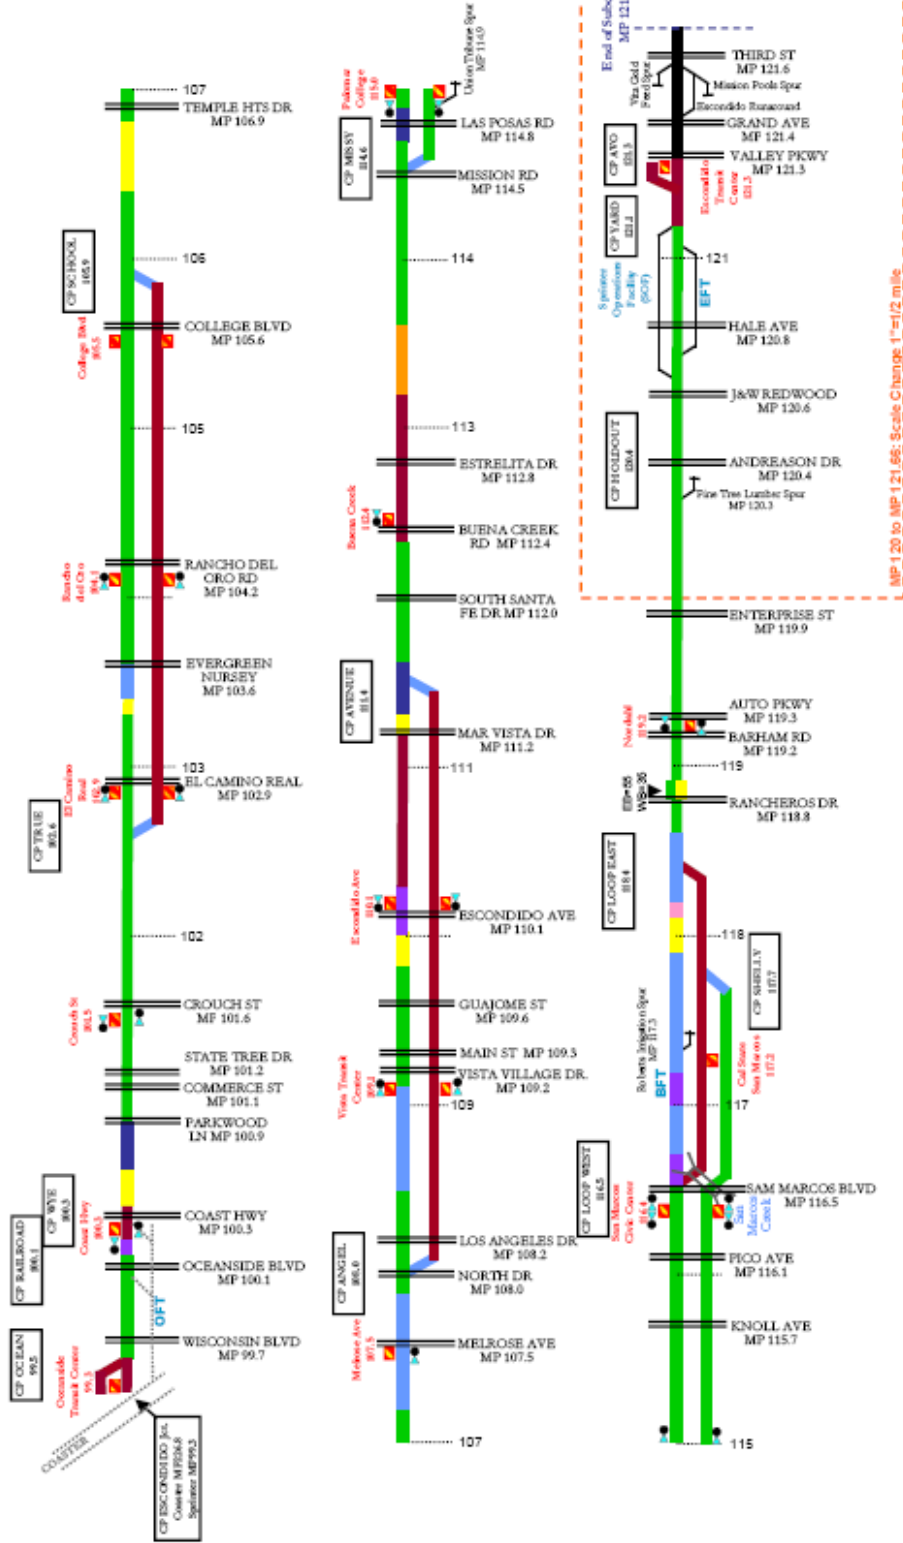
107
TEMPLE HTS DR
MP 106.9
106
CP SCHOOL 105.9
COLLEGE BLVD
MP 105.6
College Blvd 105.5
105
RANCHO DEL ORO RD
MP 104.2
Rancho del Oro 104.1
EVERGREEN NURSERY
MP 103.6
103
EL CAMINO REAL
MP 102.9
El Camino Real 102.9
CP TRUE 102.6
102
CROUCH ST
MP 101.6
Crouch St 101.5
STATE TREE DR
MP 101.2
COMMERCE ST
MP 101.1
PARKWOOD LN MP 100.9
CP WYE 100.3
COAST HWY
MP 100.3
Coast Hwy 100.3
CP RAILROAD 100.1
OCEANSIDE BLVD
MP 100.1
OFT
WISCONSIN BLVD
MP 99.7
CP OCEAN 99.5
Oceanside Transit Center 99.3
COASTER
CP ESCONDIDO Jct. Coaster MP226.8 Sprinter MP99.3

Palomar College 115.0
Union Tribune Spur MP 114.9
LAS POSAS RD
MP 114.8
CP MISSY 114.6
MISSION RD
MP 114.5
114
113
ESTRELITA DR
MP 112.8
Buena Creek 112.4
BUENA CREEK RD MP 112.4
SOUTH SANTA FE DR MP 112.0
CP AVENUE 111.4
MAR VISTA DR
MP 111.2
111
Escondido Ave 110.1
ESCONDIDO AVE
MP 110.1
GUAJOME ST
MP 109.6
MAIN ST MP 109.3
Vista Transit Center 109.4
VISTA VILLAGE DR.
MP 109.2
109
LOS ANGELES DR
MP 108.2
CP ANGEL 108.0
NORTH DR
MP 108.0
Melrose Ave 107.5
MELROSE AVE
MP 107.5
107

End of Sub MP 121.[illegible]
THIRD ST
MP 121.6
Vita Gold Feed Spur
Mission Pools Spur
Escondido Runaround
GRAND AVE
MP 121.4
CP AVO 121.3
VALLEY PKWY
MP 121.3
Escondido Transit Center 121.3
CP YARD 121.1
121
Sprinter Operations Facility (SOF)
EFT
HALE AVE
MP 120.8
J&W REDWOOD
MP 120.6
CP HOLDOUT 120.4
ANDREASON DR
MP 120.4
Pine Tree Lumber Spur
MP 120.3
MP 120 to MP 121.66: Scale Change 1"=1/2 mile
ENTERPRISE ST
MP 119.9
AUTO PKWY
MP 119.3
Nordahl 119.2
BARHAM RD
MP 119.2
119
EB=88 WB=36
RANCHEROS DR
MP 118.8
CP LOOP EAST 118.4
118
CP SHELLY 117.7
Roberts Irrigation Spur MP 117.3
BFT
Cal State San Marcos 117.2
117
CP LOOP WEST 116.5
San Marcos Civic Center 116.4
San Marcos Creek
SAM MARCOS BLVD
MP 116.5
PICO AVE
MP 116.1
KNOLL AVE
MP 115.7
115